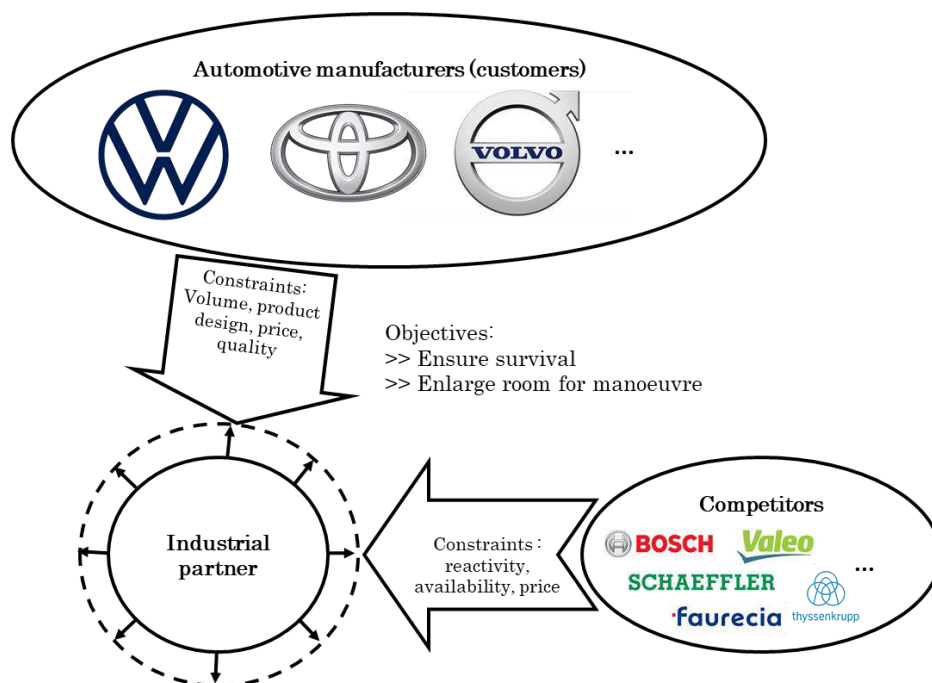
Automotive manufacturers (customers)

VOLVO

...

Constraints: Volume, product design, price, quality

Objectives:
>> Ensure survival
>> Enlarge room for manoeuvre

Industrial partner

Constraints : reactivity, availability, price

Competitors

BOSCH

Valeo

SCHAEFFLER

faurecia

thyssenkrupp

...